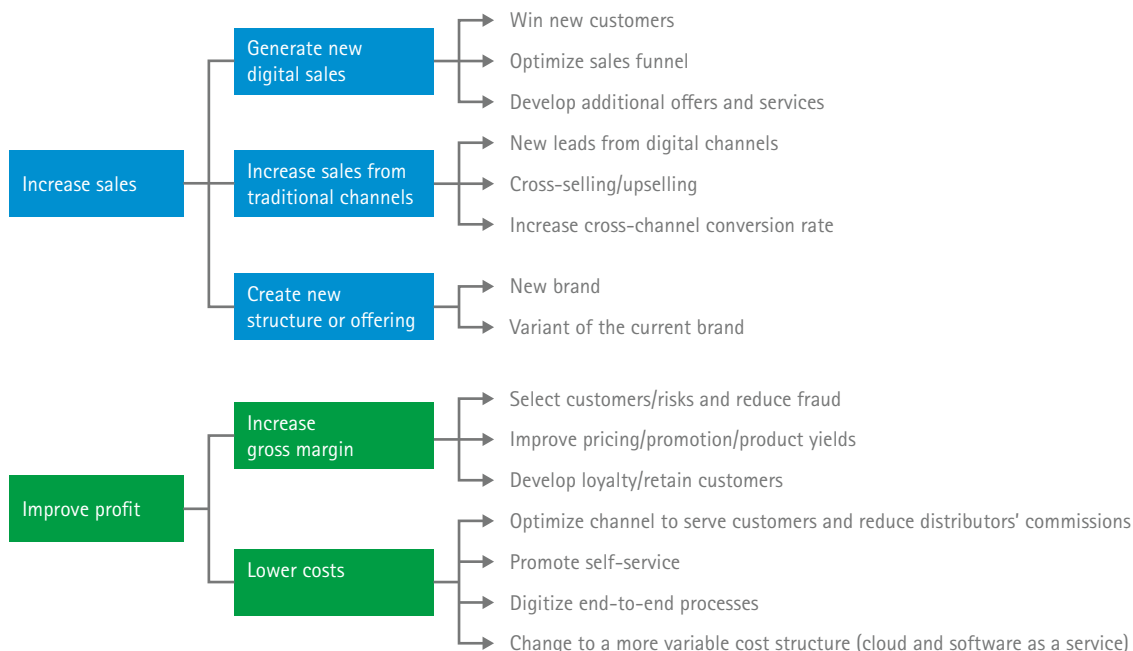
Increase sales

Generate new digital sales

Win new customers

Optimize sales funnel

Develop additional offers and services

Increase sales from traditional channels

New leads from digital channels

Cross-selling/upselling

Increase cross-channel conversion rate

Create new structure or offering

New brand

Variant of the current brand

Improve profit

Increase gross margin

Select customers/risks and reduce fraud

Improve pricing/promotion/product yields

Develop loyalty/retain customers

Lower costs

Optimize channel to serve customers and reduce distributors' commissions

Promote self-service

Digitize end-to-end processes

Change to a more variable cost structure (cloud and software as a service)